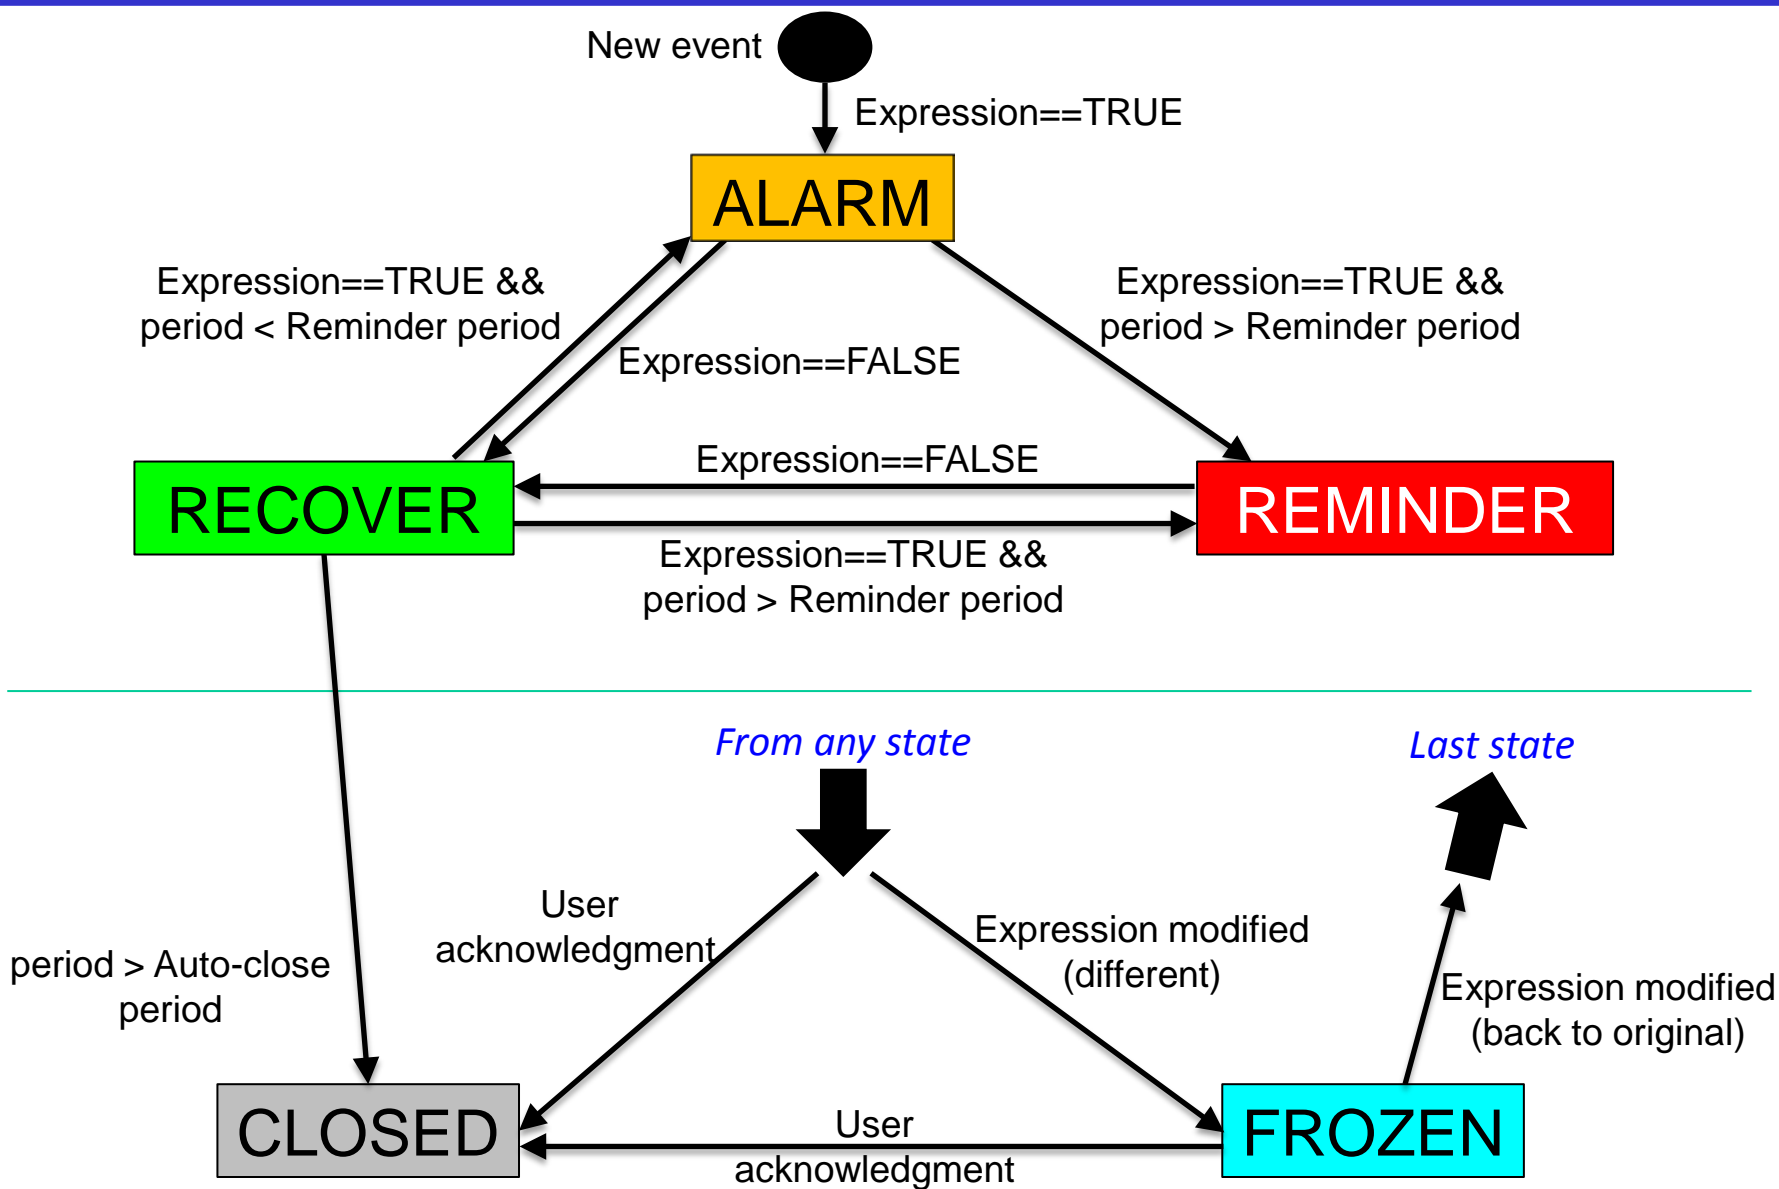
New event

Expression==TRUE

ALARM

Expression==TRUE && period < Reminder period

Expression==FALSE

Expression==TRUE && period > Reminder period

Expression==FALSE

RECOVER

REMINDER

Expression==TRUE && period > Reminder period

From any state

Last state

User acknowledgment

Expression modified (different)

Expression modified (back to original)

period > Auto-close period

CLOSED

User acknowledgment

FROZEN